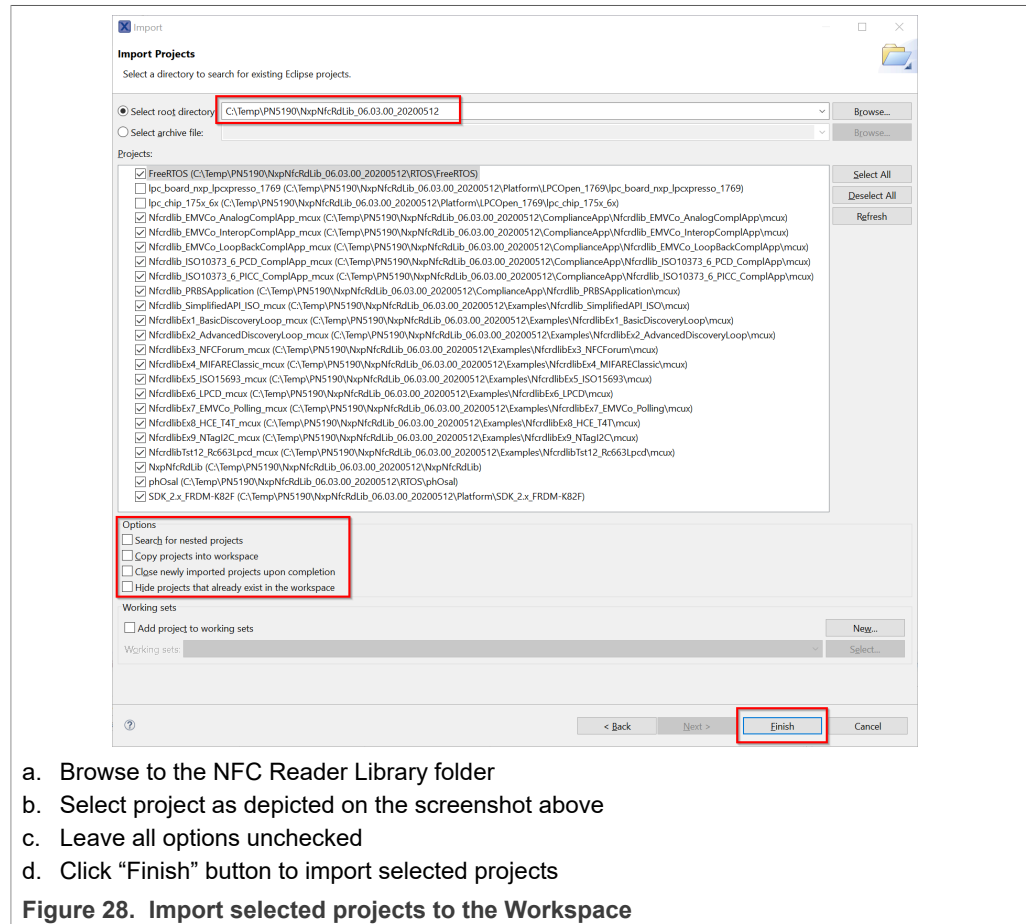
Import

Import Projects

Select a directory to search for existing Eclipse projects.

Select root directory: C:\Temp\PN5190\NxpNfcRdLib_06.03.00_20200512 Browse...

Select archive file: Browse...

Projects:

FreeRTOS (C:\Temp\PN5190\NxpNfcRdLib_06.03.00_20200512\RTOS\FreeRTOS)
lpc_board_nxp_lpcxpresso_1769 (C:\Temp\PN5190\NxpNfcRdLib_06.03.00_20200512\Platform\LPCOpen_1769\lpc_board_nxp_lpcxpresso_1769)
lpc_chip_175x_6x (C:\Temp\PN5190\NxpNfcRdLib_06.03.00_20200512\Platform\LPCOpen_1769\lpc_chip_175x_6x)
Nfcrdlib_EMVCo_AnalogComplApp_mcux (C:\Temp\PN5190\NxpNfcRdLib_06.03.00_20200512\ComplianceApp\Nfcrdlib_EMVCo_AnalogComplApp\mcux)
Nfcrdlib_EMVCo_InteropComplApp_mcux (C:\Temp\PN5190\NxpNfcRdLib_06.03.00_20200512\ComplianceApp\Nfcrdlib_EMVCo_InteropComplApp\mcux)
Nfcrdlib_EMVCo_LoopBackComplApp_mcux (C:\Temp\PN5190\NxpNfcRdLib_06.03.00_20200512\ComplianceApp\Nfcrdlib_EMVCo_LoopBackComplApp\mcux)
Nfcrdlib_ISO10373_6_PCD_ComplApp_mcux (C:\Temp\PN5190\NxpNfcRdLib_06.03.00_20200512\ComplianceApp\Nfcrdlib_ISO10373_6_PCD_ComplApp\mcux)
Nfcrdlib_ISO10373_6_PICC_ComplApp_mcux (C:\Temp\PN5190\NxpNfcRdLib_06.03.00_20200512\ComplianceApp\Nfcrdlib_ISO10373_6_PICC_ComplApp\mcux)
Nfcrdlib_PRBSApplication (C:\Temp\PN5190\NxpNfcRdLib_06.03.00_20200512\ComplianceApp\Nfcrdlib_PRBSApplication\mcux)
Nfcrdlib_SimplifiedAPI_ISO_mcux (C:\Temp\PN5190\NxpNfcRdLib_06.03.00_20200512\Examples\Nfcrdlib_SimplifiedAPI_ISO\mcux)
NfcrdlibEx1_BasicDiscoveryLoop_mcux (C:\Temp\PN5190\NxpNfcRdLib_06.03.00_20200512\Examples\NfcrdlibEx1_BasicDiscoveryLoop\mcux)
NfcrdlibEx2_AdvancedDiscoveryLoop_mcux (C:\Temp\PN5190\NxpNfcRdLib_06.03.00_20200512\Examples\NfcrdlibEx2_AdvancedDiscoveryLoop\mcux)
NfcrdlibEx3_NFCForum_mcux (C:\Temp\PN5190\NxpNfcRdLib_06.03.00_20200512\Examples\NfcrdlibEx3_NFCForum\mcux)
NfcrdlibEx4_MIFAREClassic_mcux (C:\Temp\PN5190\NxpNfcRdLib_06.03.00_20200512\Examples\NfcrdlibEx4_MIFAREClassic\mcux)
NfcrdlibEx5_ISO15693_mcux (C:\Temp\PN5190\NxpNfcRdLib_06.03.00_20200512\Examples\NfcrdlibEx5_ISO15693\mcux)
NfcrdlibEx6_LPCD_mcux (C:\Temp\PN5190\NxpNfcRdLib_06.03.00_20200512\Examples\NfcrdlibEx6_LPCD\mcux)
NfcrdlibEx7_EMVCo_Polling_mcux (C:\Temp\PN5190\NxpNfcRdLib_06.03.00_20200512\Examples\NfcrdlibEx7_EMVCo_Polling\mcux)
NfcrdlibEx8_HCE_T4T_mcux (C:\Temp\PN5190\NxpNfcRdLib_06.03.00_20200512\Examples\NfcrdlibEx8_HCE_T4T\mcux)
NfcrdlibEx9_NTagI2C_mcux (C:\Temp\PN5190\NxpNfcRdLib_06.03.00_20200512\Examples\NfcrdlibEx9_NTagI2C\mcux)
NfcrdlibTst12_Rc663Lpcd_mcux (C:\Temp\PN5190\NxpNfcRdLib_06.03.00_20200512\Examples\NfcrdlibTst12_Rc663Lpcd\mcux)
NxpNfcRdLib (C:\Temp\PN5190\NxpNfcRdLib_06.03.00_20200512\NxpNfcRdLib)
phOsal (C:\Temp\PN5190\NxpNfcRdLib_06.03.00_20200512\RTOS\phOsal)
SDK_2.x_FRDM-K82F (C:\Temp\PN5190\NxpNfcRdLib_06.03.00_20200512\Platform\SDK_2.x_FRDM-K82F)

Select All
Deselect All
Refresh

Options
Search for nested projects
Copy projects into workspace
Close newly imported projects upon completion
Hide projects that already exist in the workspace

Working sets
Add project to working sets
New...
Working sets:
Select...

?
< Back
Next >
Finish
Cancel

a. Browse to the NFC Reader Library folder
b. Select project as depicted on the screenshot above
c. Leave all options unchecked
d. Click “Finish” button to import selected projects

Figure 28. Import selected projects to the Workspace